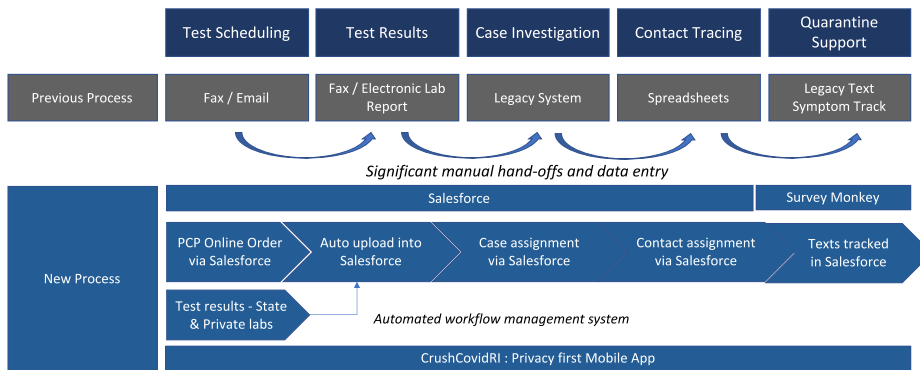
Test Scheduling

Test Results

Case Investigation

Contact Tracing

Quarantine Support

Previous Process

Fax / Email

Fax / Electronic Lab Report

Legacy System

Spreadsheets

Legacy Text Symptom Track

Significant manual hand-offs and data entry

New Process

Salesforce

Survey Monkey

PCP Online Order via Salesforce

Auto upload into Salesforce

Case assignment via Salesforce

Contact assignment via Salesforce

Texts tracked in Salesforce

Test results - State & Private labs

Automated workflow management system

CrushCovidRI : Privacy first Mobile App